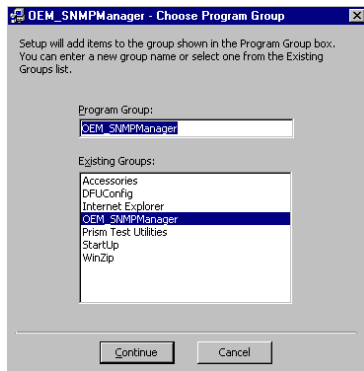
OEM_SNMPManager - Choose Program Group

Setup will add items to the group shown in the Program Group box. You can enter a new group name or select one from the Existing Groups list.

Program Group:

OEM_SNMPManager

Existing Groups:

Accessories
DFUConfig
Internet Explorer
OEM_SNMPManager
Prism Test Utilities
StartUp
WinZip

Continue

Cancel